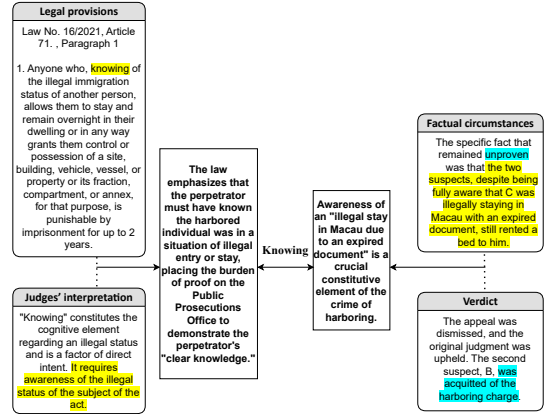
Legal provisions

Law No. 16/2021, Article 71. , Paragraph 1

1. Anyone who, knowing of the illegal immigration status of another person, allows them to stay and remain overnight in their dwelling or in any way grants them control or possession of a site, building, vehicle, vessel, or property or its fraction, compartment, or annex, for that purpose, is punishable by imprisonment for up to 2 years.

Judges' interpretation

"Knowing" constitutes the cognitive element regarding an illegal status and is a factor of direct intent. It requires awareness of the illegal status of the subject of the act.

The law emphasizes that the perpetrator must have known the harbored individual was in a situation of illegal entry or stay, placing the burden of proof on the Public Prosecutions Office to demonstrate the perpetrator's "clear knowledge."

Knowing

Awareness of an "illegal stay in Macau due to an expired document" is a crucial constitutive element of the crime of harboring.

Factual circumstances

The specific fact that remained unproven was that the two suspects, despite being fully aware that C was illegally staying in Macau with an expired document, still rented a bed to him.

Verdict

The appeal was dismissed, and the original judgment was upheld. The second suspect, B, was acquitted of the harboring charge.